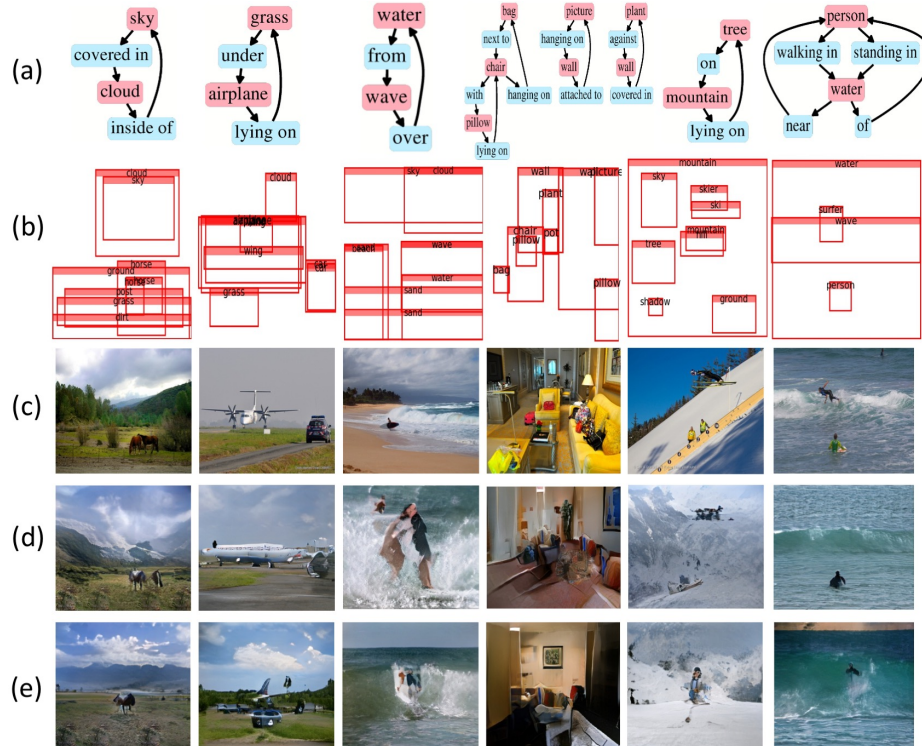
(a)

sky
covered in
cloud
inside of

grass
under
airplane
lying on

water
from
wave
over

bag
next to
chair
with
pillow
lying on
hanging on

picture
hanging on
wall
attached to

plant
against
wall
covered in

tree
on
mountain
lying on

person
walking in
standing in
water
near
of

(b)

cloud
sky
horse
ground
horse
post
grass
dirt

cloud
airplane
wing
car
grass

sky
cloud
beach
wave
water
sand
sand

wall
wall
picture
plant
chair
pillow
pot
bag
pillow

mountain
sky
skier
ski
mountain
hill
tree
shadow
ground

water
surfer
wave
person

(c)

(d)

(e)